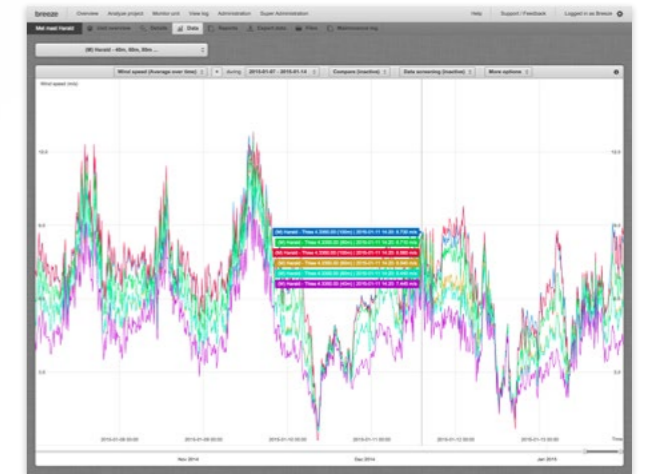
breeze Overview Analyse project Monitor unit View log Administration Super Administration Help Support / Feedback Logged in as Breeze

Met mast Harald Unit overview Details Data Reports Export data Files Maintenance log

(M) Harald - 40m, 80m, 99m ...

Wind speed (Average over time) + during 2015-01-07 - 2015-01-14 Compare (inactive) Data screening (inactive) More options

Wind speed (m/s)

12.0

8.0

4.0

12.0

8.0

4.0

(M) Harald - Thies 4.3350.00 (100m) | 2015-01-11 14:20: 8.730 m/s
(M) Harald - Thies 4.3350.00 (80m) | 2015-01-11 14:20: 8.710 m/s
(M) Harald - Thies 4.3350.00 (100m) | 2015-01-11 14:20: 8.880 m/s
(M) Harald - Thies 4.3350.00 (60m) | 2015-01-11 14:20: 8.540 m/s
(M) Harald - Thies 4.3350.00 (50m) | 2015-01-11 14:20: 8.440 m/s
(M) Harald - Thies 4.3350.00 (40m) | 2015-01-11 14:20: 7.440 m/s

2015-01-08 00:00 2015-01-09 00:00 2015-01-10 00:00 2015-01-11 00:00 2015-01-12 00:00 2015-01-13 00:00 2015-01-14 00:00 Time

Nov 2014 Dec 2014 Jan 2015